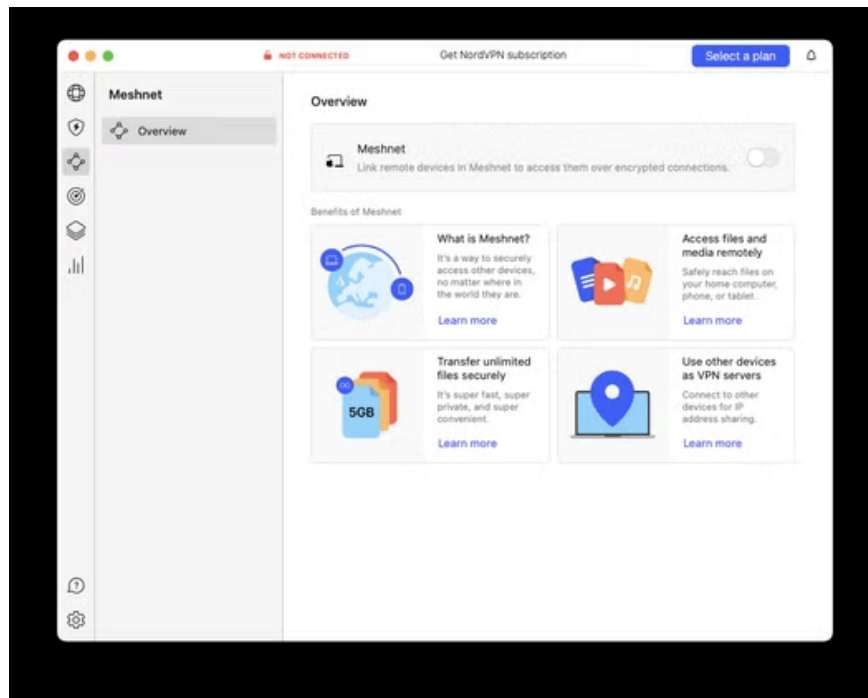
NOT CONNECTED

Get NordVPN subscription

Select a plan

Meshnet

Overview

Overview

Meshnet

Link remote devices in Meshnet to access them over encrypted connections.

Benefits of Meshnet

What is Meshnet?

It's a way to securely access other devices, no matter where in the world they are.

Learn more

Access files and media remotely

Safely reach files on your home computer, phone, or tablet.

Learn more

5GB

Transfer unlimited files securely

It's super fast, super private, and super convenient.

Learn more

Use other devices as VPN servers

Connect to other devices for IP address sharing.

Learn more